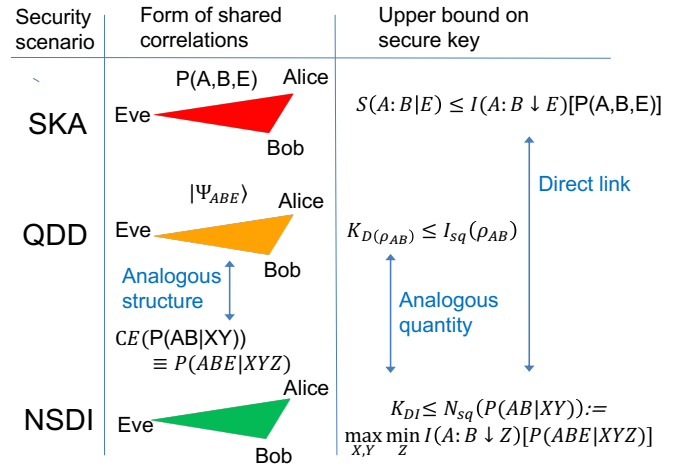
| Security scenario | Form of shared correlations | Upper bound on secure key |
|---|---|---|
| SKA | P(A,B,E) Alice Eve Bob | $S(A:B|E) \leq I(A:B \downarrow E)$[P(A,B,E)] |
| QDD | $|\Psi_{ABE}\rangle$ Alice Eve Bob | $K_{D(\rho_{AB})} \leq I_{sq}(\rho_{AB})$ |
| NSDI | $CE$(P(AB\|XY)) $\equiv P(ABE|XYZ)$ Alice Eve Bob | $K_{DI} \leq N_{sq}(P(AB|XY)) := \max_{X,Y} \min_{Z} I(A:B \downarrow Z)[P(ABE|XYZ)]$ |

Direct link

Analogous structure

Analogous quantity